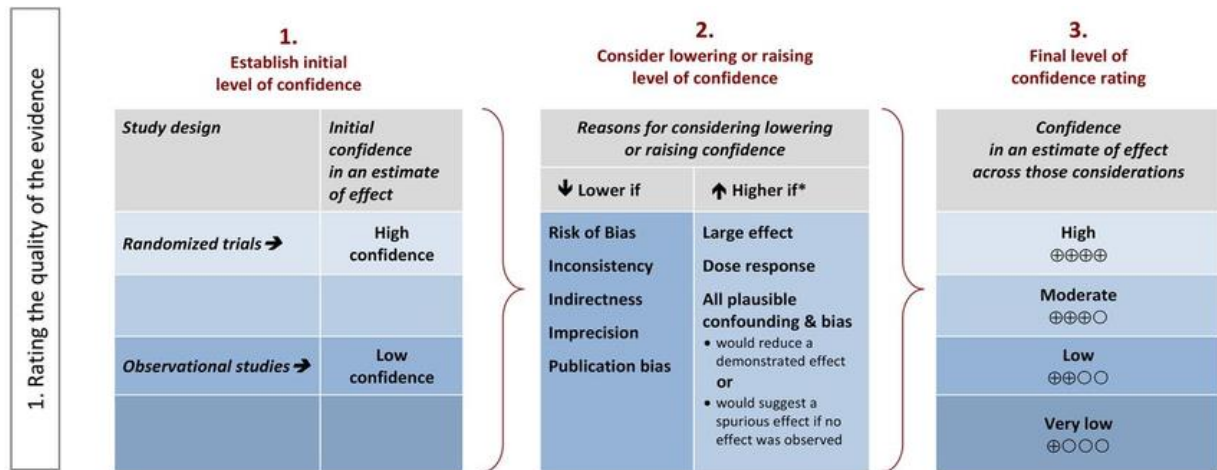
1. Rating the quality of the evidence

1.
Establish initial level of confidence

| Study design | Initial confidence in an estimate of effect |
|---|---|
| Randomized trials → | High confidence |
| | |
| Observational studies → | Low confidence |
| | |

2.
Consider lowering or raising level of confidence

Reasons for considering lowering or raising confidence

| ↓ Lower if | ↑ Higher if* |
|---|---|
| Risk of Bias<br>Inconsistency<br>Indirectness<br>Imprecision<br>Publication bias | Large effect<br>Dose response<br>All plausible confounding & bias<br>• would reduce a demonstrated effect<br>or<br>• would suggest a spurious effect if no effect was observed |

3.
Final level of confidence rating

| Confidence in an estimate of effect across those considerations |
|---|
| High ⊕⊕⊕⊕ |
| Moderate ⊕⊕⊕○ |
| Low ⊕⊕○○ |
| Very low ⊕○○○ |